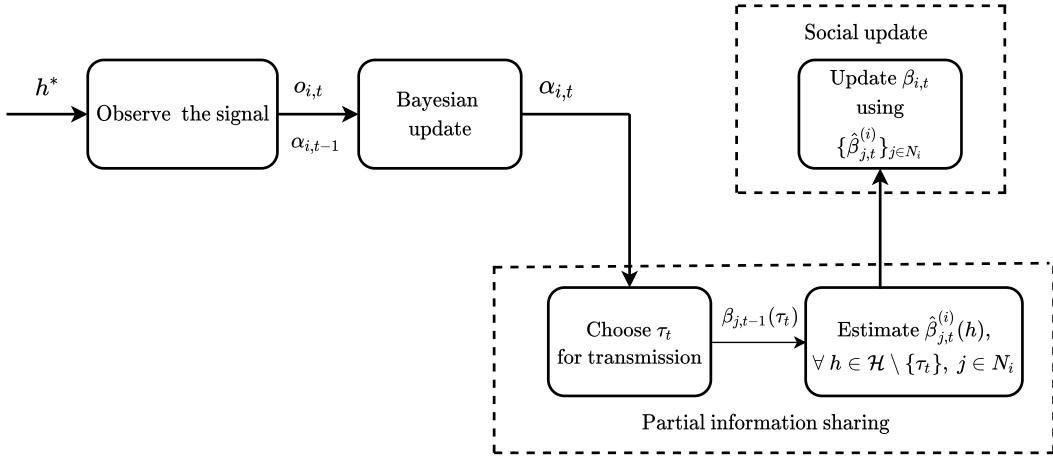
$h^*$

Observe the signal

$o_{i,t}$

$\alpha_{i,t-1}$

Bayesian update

$\alpha_{i,t}$

Social update

Update $\beta_{i,t}$ using $\{\hat{\beta}^{(i)}_{j,t}\}_{j\in N_i}$

Choose $\tau_t$ for transmission

$\beta_{j,t-1}(\tau_t)$

Estimate $\hat{\beta}^{(i)}_{j,t}(h)$, $\forall\, h \in \mathcal{H} \setminus \{\tau_t\},\ j \in N_i$

Partial information sharing